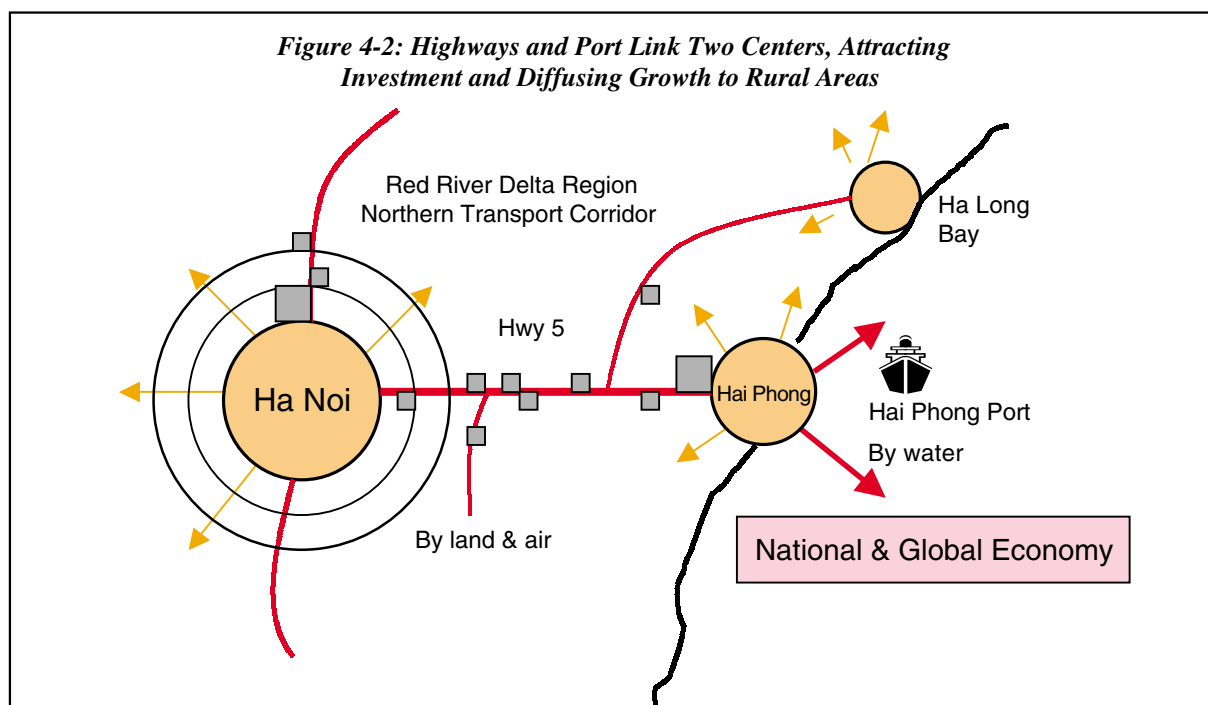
Figure 4-2: Highways and Port Link Two Centers, Attracting Investment and Diffusing Growth to Rural Areas

Red River Delta Region
Northern Transport Corridor

Ha Long Bay

Hwy 5

Ha Noi

Hai Phong

Hai Phong Port

By water

By land & air

National & Global Economy